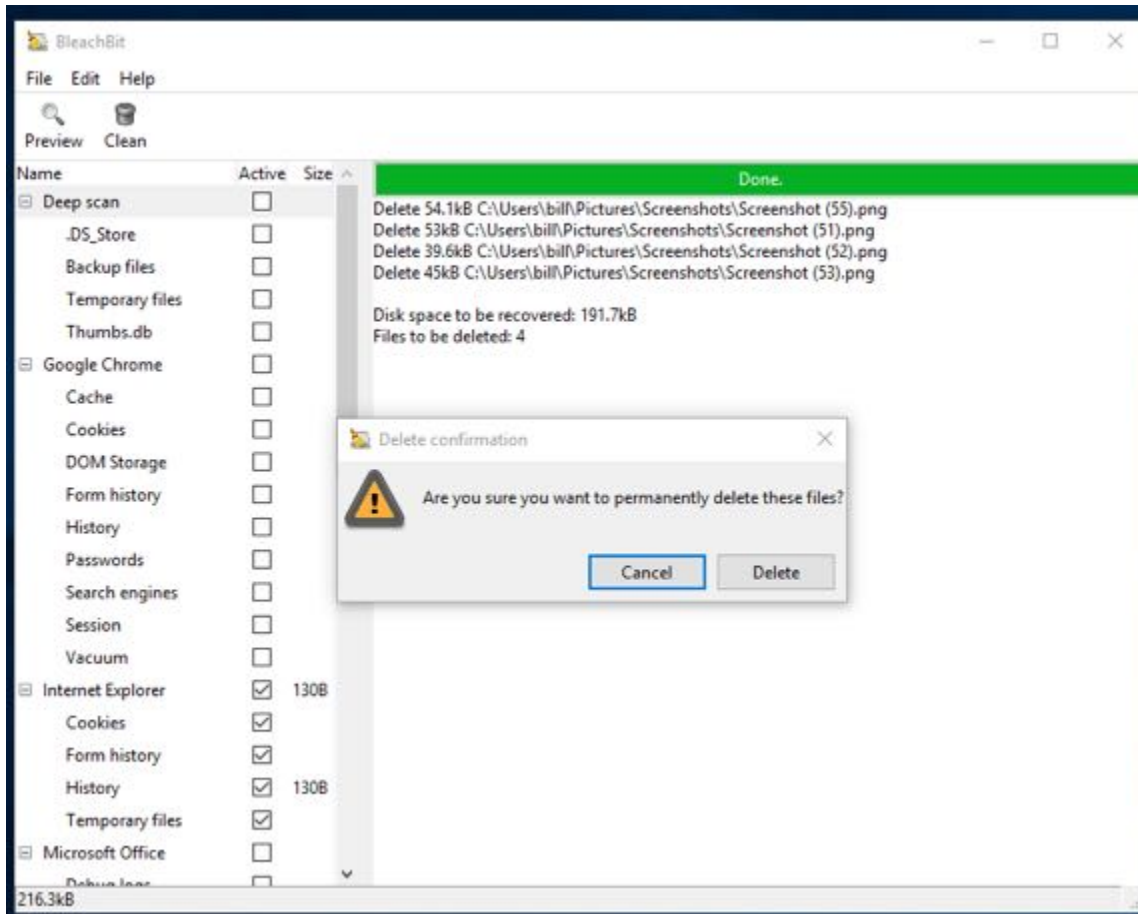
BleachBit

File Edit Help

Preview Clean

| Name | Active | Size |
|---|---|---|
| Deep scan | ☐ | |
| .DS_Store | ☐ | |
| Backup files | ☐ | |
| Temporary files | ☐ | |
| Thumbs.db | ☐ | |
| Google Chrome | ☐ | |
| Cache | ☐ | |
| Cookies | ☐ | |
| DOM Storage | ☐ | |
| Form history | ☐ | |
| History | ☐ | |
| Passwords | ☐ | |
| Search engines | ☐ | |
| Session | ☐ | |
| Vacuum | ☐ | |
| Internet Explorer | ☑ | 130B |
| Cookies | ☑ | |
| Form history | ☑ | |
| History | ☑ | 130B |
| Temporary files | ☑ | |
| Microsoft Office | ☐ | |
| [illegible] | ☐ | |

Done.

Delete 54.1kB C:\Users\bill\Pictures\Screenshots\Screenshot (55).png
Delete 53kB C:\Users\bill\Pictures\Screenshots\Screenshot (51).png
Delete 39.6kB C:\Users\bill\Pictures\Screenshots\Screenshot (52).png
Delete 45kB C:\Users\bill\Pictures\Screenshots\Screenshot (53).png

Disk space to be recovered: 191.7kB
Files to be deleted: 4

Delete confirmation

Are you sure you want to permanently delete these files?

Cancel Delete

216.3kB